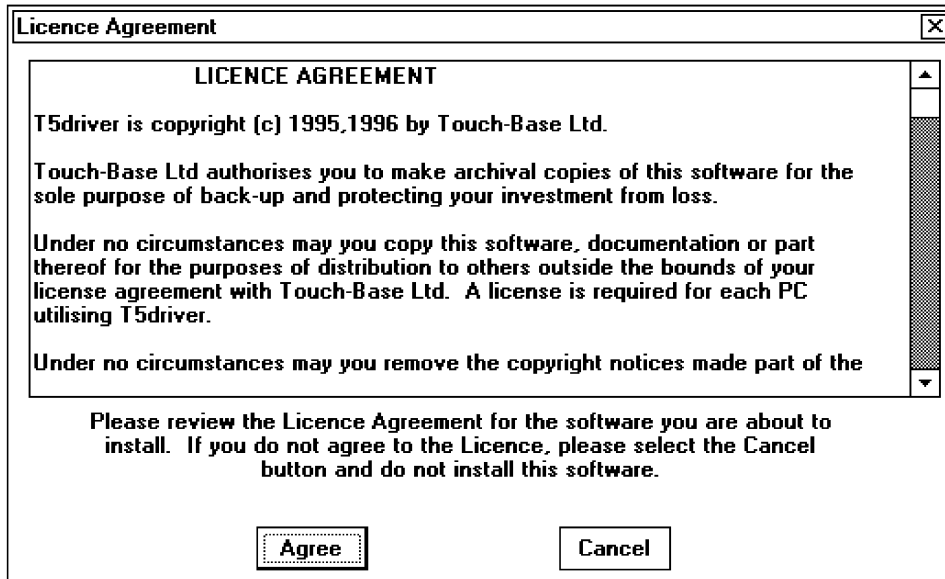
Licence Agreement

LICENCE AGREEMENT

T5driver is copyright (c) 1995,1996 by Touch-Base Ltd.

Touch-Base Ltd authorises you to make archival copies of this software for the sole purpose of back-up and protecting your investment from loss.

Under no circumstances may you copy this software, documentation or part thereof for the purposes of distribution to others outside the bounds of your license agreement with Touch-Base Ltd. A license is required for each PC utilising T5driver.

Under no circumstances may you remove the copyright notices made part of the

Please review the Licence Agreement for the software you are about to install. If you do not agree to the Licence, please select the Cancel button and do not install this software.

Agree

Cancel